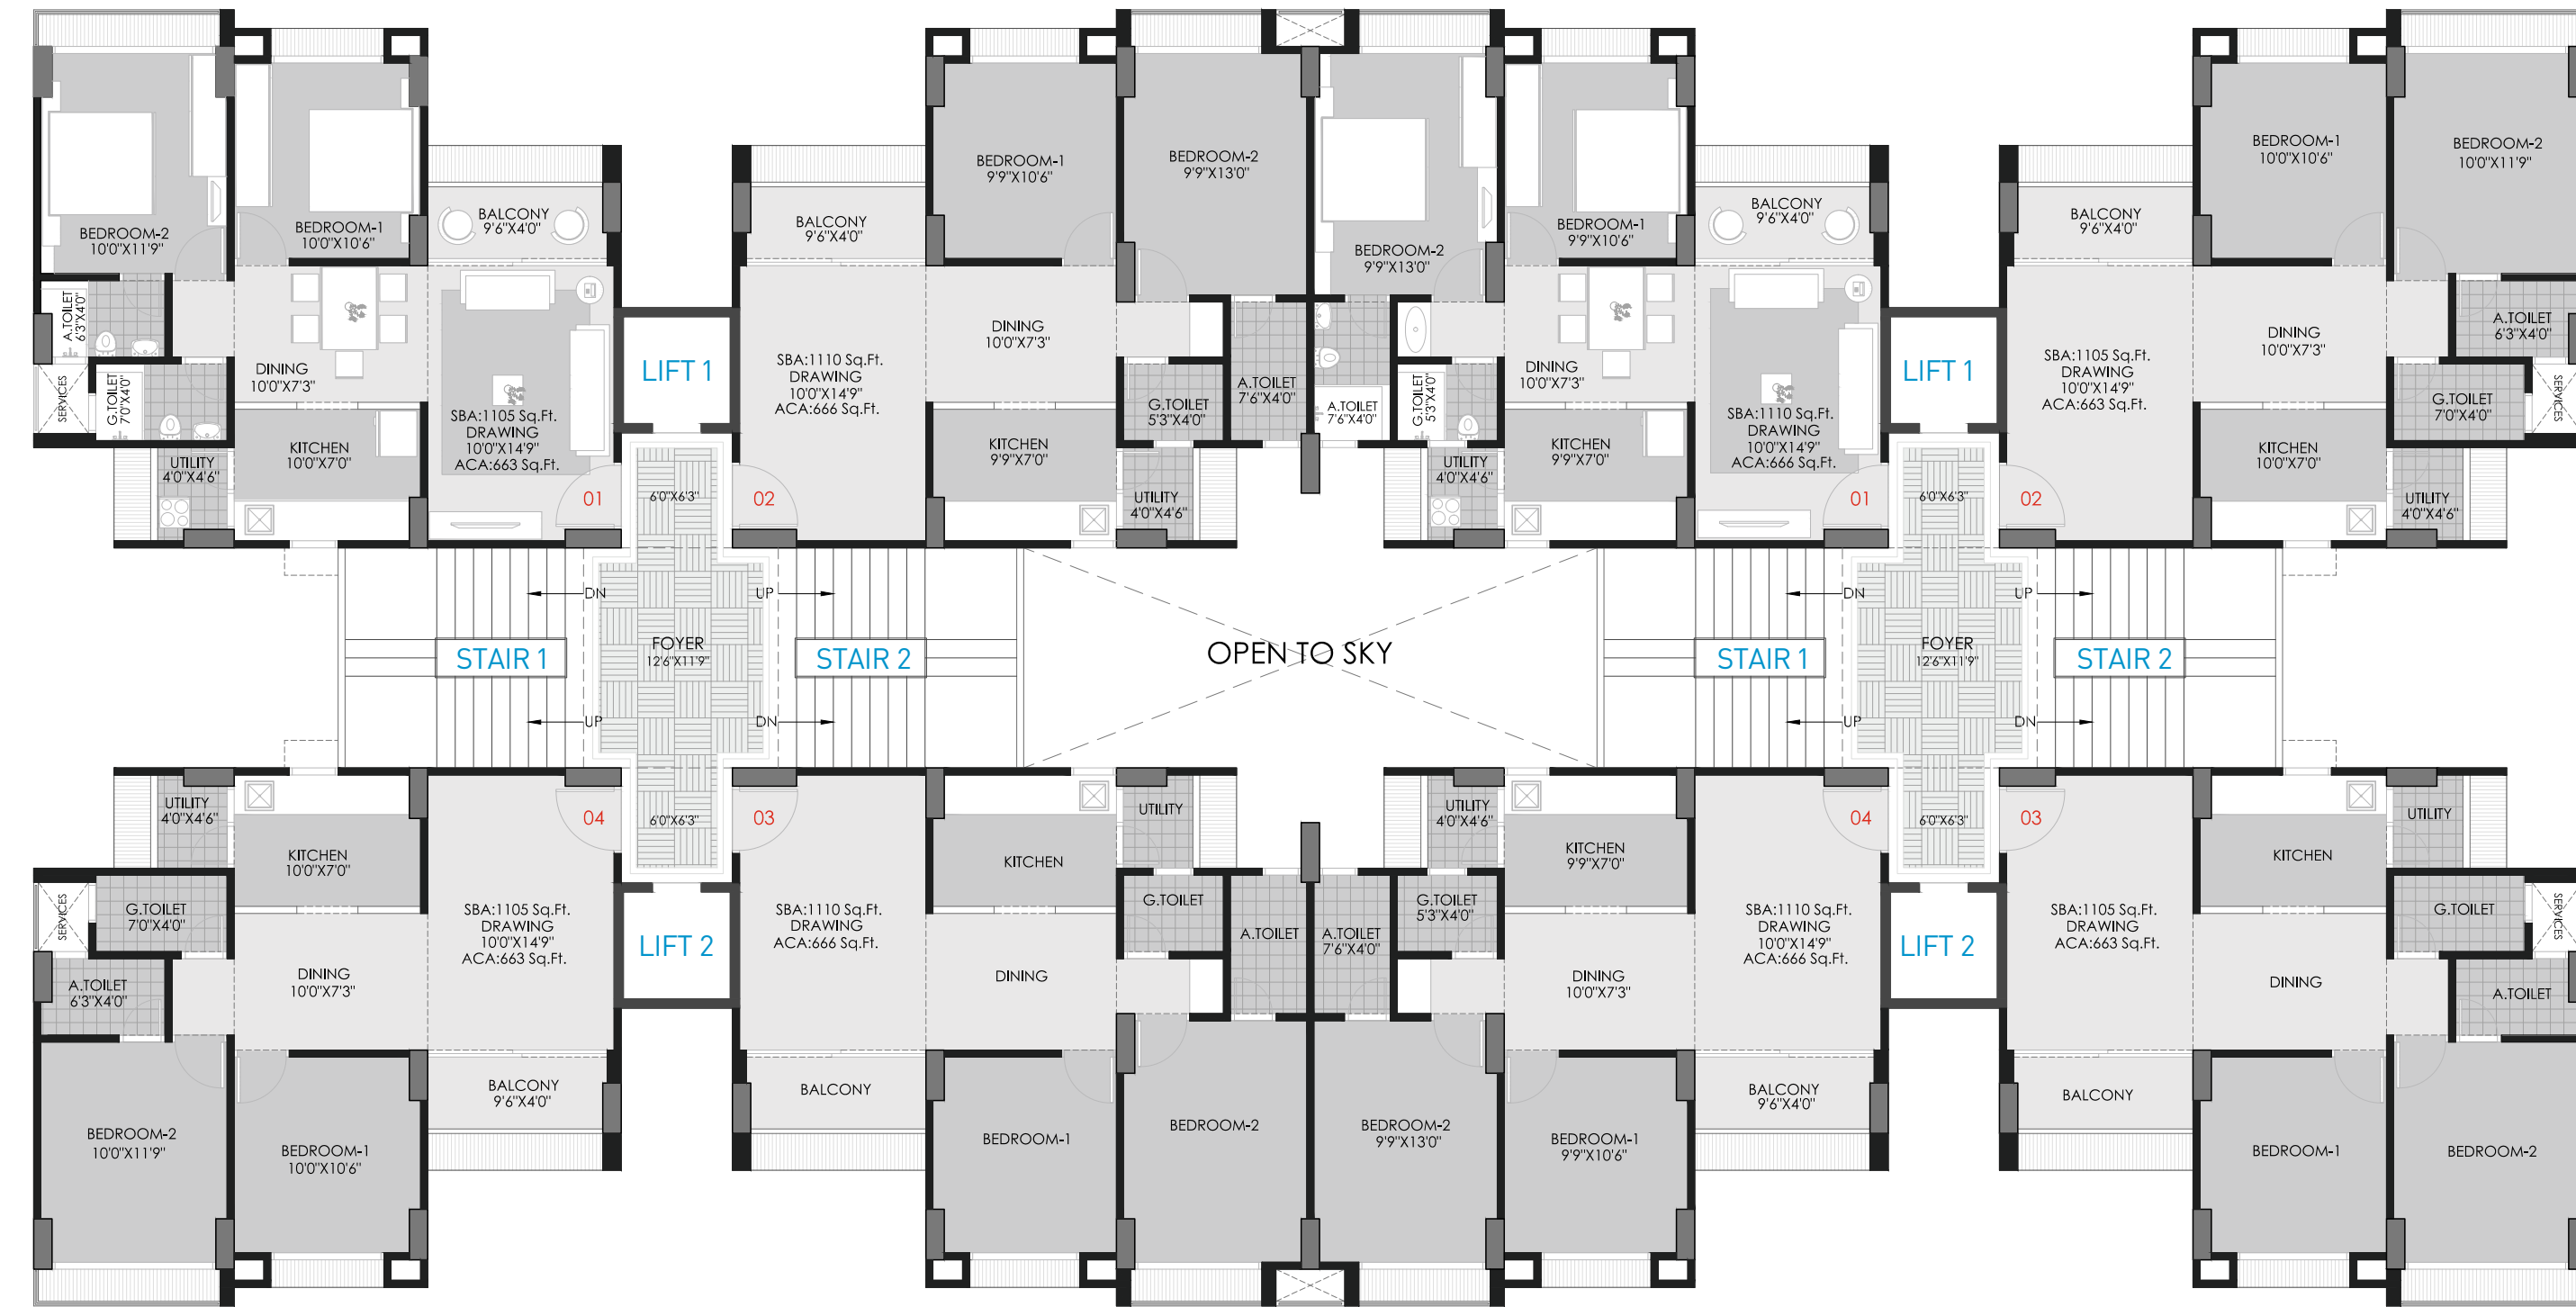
BEDROOM-2
10'0"X11'9"

BEDROOM-1
10'0"X10'6"

BALCONY
9'6"X4'0"

BALCONY
9'6"X4'0"

BEDROOM-1
9'9"X10'6"

BEDROOM-2
9'9"X13'0"

BEDROOM-2
9'9"X13'0"

BEDROOM-1
9'9"X10'6"

BALCONY
9'6"X4'0"

BALCONY
9'6"X4'0"

BEDROOM-1
10'0"X10'6"

BEDROOM-2
10'0"X11'9"

A.TOILET
6'3"X4'0"

SERVICES

G.TOILET
7'0"X4'0"

DINING
10'0"X7'3"

SBA:1105 Sq.Ft.
DRAWING
10'0"X14'9"
ACA:663 Sq.Ft.

LIFT 1

SBA:1110 Sq.Ft.
DRAWING
10'0"X14'9"
ACA:666 Sq.Ft.

DINING
10'0"X7'3"

G.TOILET
5'3"X4'0"

A.TOILET
7'6"X4'0"

A.TOILET
7'6"X4'0"

G.TOILET
5'3"X4'0"

DINING
10'0"X7'3"

SBA:1110 Sq.Ft.
DRAWING
10'0"X14'9"
ACA:666 Sq.Ft.

LIFT 1

SBA:1105 Sq.Ft.
DRAWING
10'0"X14'9"
ACA:663 Sq.Ft.

DINING
10'0"X7'3"

A.TOILET
6'3"X4'0"

G.TOILET
7'0"X4'0"

SERVICES

KITCHEN
10'0"X7'0"

UTILITY
4'0"X4'6"

01

6'0"X6'3"

02

KITCHEN
9'9"X7'0"

UTILITY
4'0"X4'6"

UTILITY
4'0"X4'6"

KITCHEN
9'9"X7'0"

01

6'0"X6'3"

02

KITCHEN
10'0"X7'0"

UTILITY
4'0"X4'6"

DN

UP

STAIR 1

FOYER
12'6"X11'9"

STAIR 2

UP

DN

OPEN TO SKY

DN

UP

STAIR 1

FOYER
12'6"X11'9"

STAIR 2

UP

DN

UTILITY
4'0"X4'6"

04

6'0"X6'3"

03

UTILITY

UTILITY
4'0"X4'6"

04

6'0"X6'3"

03

UTILITY

KITCHEN
10'0"X7'0"

KITCHEN

KITCHEN
9'9"X7'0"

KITCHEN

SERVICES

G.TOILET
7'0"X4'0"

SBA:1105 Sq.Ft.
DRAWING
10'0"X14'9"
ACA:663 Sq.Ft.

LIFT 2

SBA:1110 Sq.Ft.
DRAWING
ACA:666 Sq.Ft.

G.TOILET

A.TOILET

A.TOILET
7'6"X4'0"

G.TOILET
5'3"X4'0"

SBA:1110 Sq.Ft.
DRAWING
10'0"X14'9"
ACA:666 Sq.Ft.

LIFT 2

SBA:1105 Sq.Ft.
DRAWING
ACA:663 Sq.Ft.

G.TOILET

SERVICES

A.TOILET
6'3"X4'0"

DINING
10'0"X7'3"

DINING

DINING
10'0"X7'3"

DINING

A.TOILET

BALCONY
9'6"X4'0"

BALCONY

BALCONY
9'6"X4'0"

BALCONY

BEDROOM-2
10'0"X11'9"

BEDROOM-1
10'0"X10'6"

BEDROOM-1

BEDROOM-2

BEDROOM-2
9'9"X13'0"

BEDROOM-1
9'9"X10'6"

BEDROOM-1

BEDROOM-2